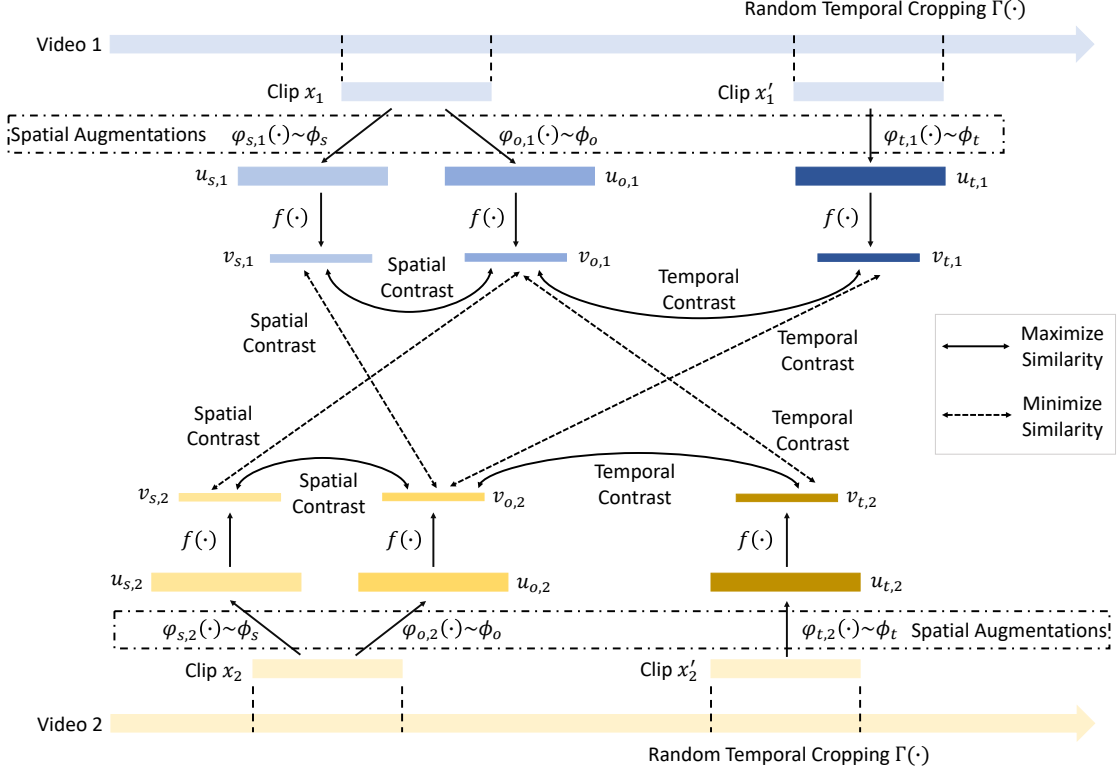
Random Temporal Cropping $\Gamma(\cdot)$

Video 1

Clip $x_1$

Clip $x_1'$

Spatial Augmentations $\varphi_{s,1}(\cdot) \sim \phi_s$ $\varphi_{o,1}(\cdot) \sim \phi_o$ $\varphi_{t,1}(\cdot) \sim \phi_t$

$u_{s,1}$ $u_{o,1}$ $u_{t,1}$

$f(\cdot)$ $f(\cdot)$ $f(\cdot)$

$v_{s,1}$ Spatial Contrast $v_{o,1}$ Temporal Contrast $v_{t,1}$

Spatial Contrast

Temporal Contrast

Maximize Similarity

Minimize Similarity

Spatial Contrast

Temporal Contrast

$v_{s,2}$ Spatial Contrast $v_{o,2}$ Temporal Contrast $v_{t,2}$

$f(\cdot)$ $f(\cdot)$ $f(\cdot)$

$u_{s,2}$ $u_{o,2}$ $u_{t,2}$

$\varphi_{s,2}(\cdot) \sim \phi_s$ $\varphi_{o,2}(\cdot) \sim \phi_o$ $\varphi_{t,2}(\cdot) \sim \phi_t$ Spatial Augmentations

Clip $x_2$

Clip $x_2'$

Video 2

Random Temporal Cropping $\Gamma(\cdot)$